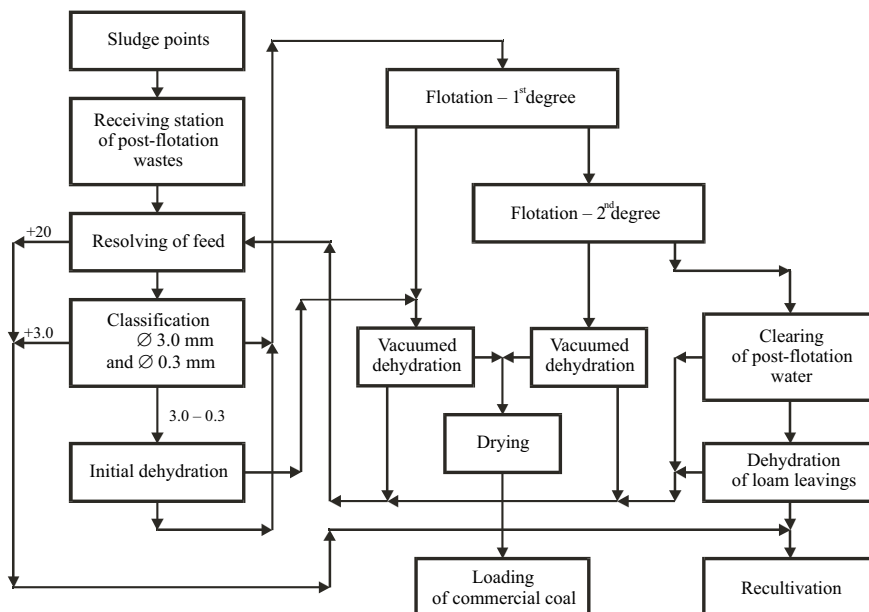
Sludge points

Receiving station of post-flotation wastes

Resolving of feed

+20

Classification $\varnothing$ 3.0 mm and $\varnothing$ 0.3 mm

+3.0

3.0 – 0.3

Initial dehydration

Flotation – 1$^{st}$degree

Flotation – 2$^{nd}$degree

Vacuumed dehydration

Vacuumed dehydration

Clearing of post-flotation water

Drying

Dehydration of loam leavings

Loading of commercial coal

Recultivation